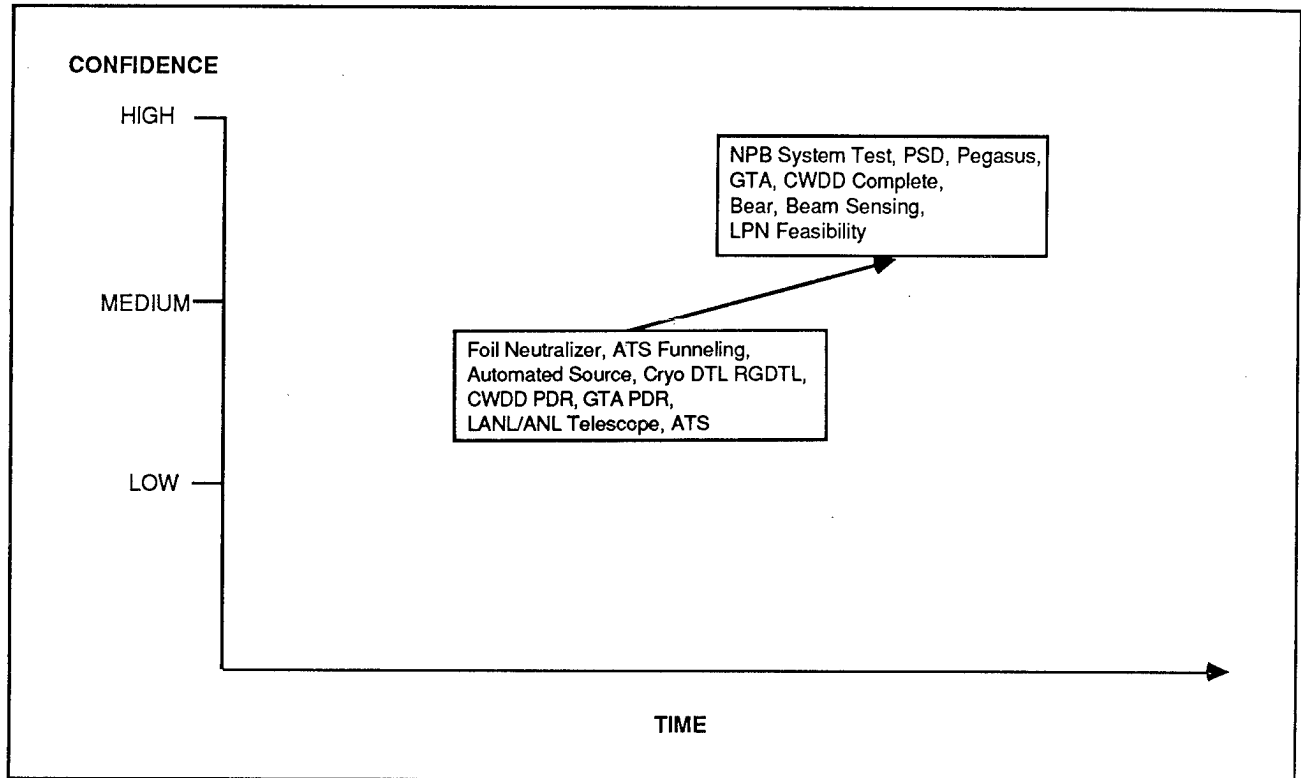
CONFIDENCE

HIGH

MEDIUM

LOW

NPB System Test, PSD, Pegasus, GTA, CWDD Complete, Bear, Beam Sensing, LPN Feasibility

Foil Neutralizer, ATS Funneling, Automated Source, Cryo DTL RGDTL, CWDD PDR, GTA PDR, LANL/ANL Telescope, ATS

TIME